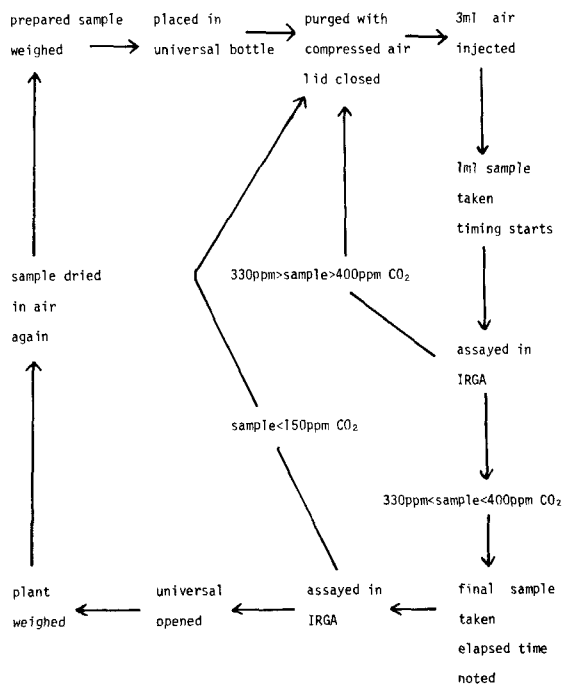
prepared sample weighed

placed in universal bottle

purged with compressed air lid closed

3ml air injected

1ml sample taken timing starts

assayed in IRGA

330ppm<sample<400ppm $CO_2$

final sample taken elapsed time noted

assayed in IRGA

universal opened

plant weighed

sample dried in air again

330ppm>sample>400ppm $CO_2$

sample<150ppm $CO_2$